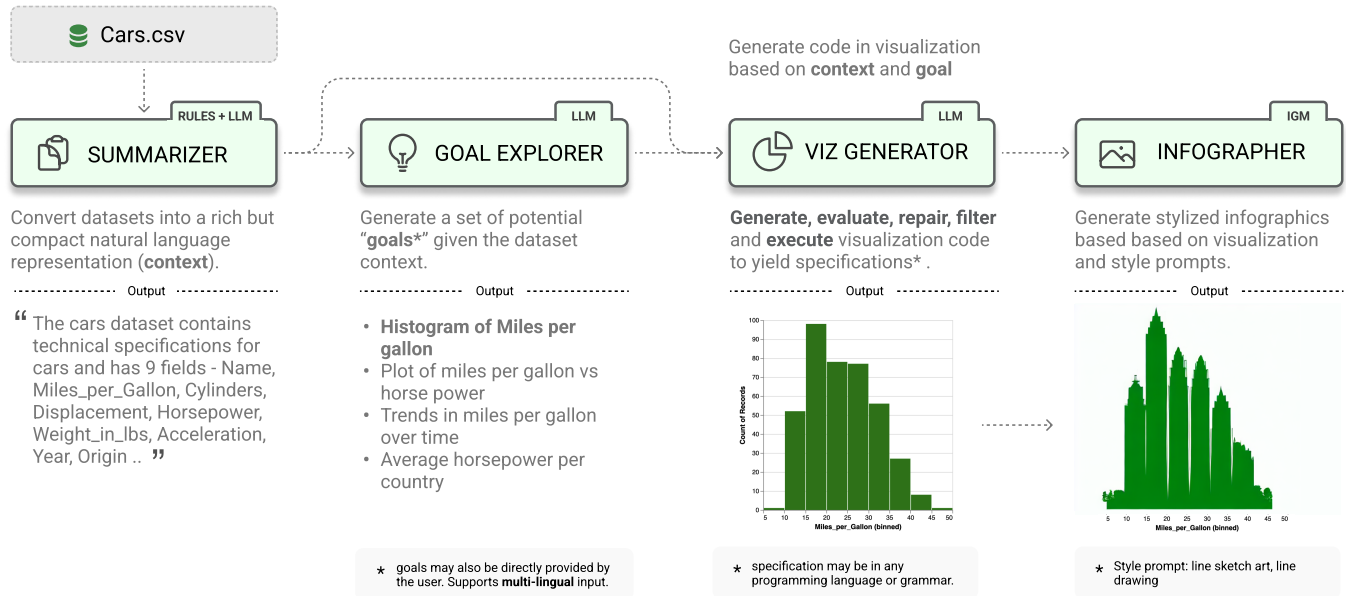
Cars.csv

RULES + LLM

SUMMARIZER

Convert datasets into a rich but compact natural language representation (**context**).

Output

“ The cars dataset contains technical specifications for cars and has 9 fields - Name, Miles_per_Gallon, Cylinders, Displacement, Horsepower, Weight_in_lbs, Acceleration, Year, Origin .. ”

LLM

GOAL EXPLORER

Generate a set of potential “**goals***” given the dataset context.

Output

- **Histogram of Miles per gallon**
- Plot of miles per gallon vs horse power
- Trends in miles per gallon over time
- Average horsepower per country

* goals may also be directly provided by the user. Supports **multi-lingual** input.

Generate code in visualization based on **context** and **goal**

LLM

VIZ GENERATOR

**Generate, evaluate, repair, filter** and **execute** visualization code to yield specifications* .

Output

100
90
80
70
60
50
40
30
20
10
0

Count of Records

5 10 15 20 25 30 35 40 45 50

Miles_per_Gallon (binned)

* specification may be in any programming language or grammar.

IGM

INFOGRAPHER

Generate stylized infographics based based on visualization and style prompts.

Output

5 10 15 20 25 30 35 40 45 50

Miles_per_Gallon (binned)

* Style prompt: line sketch art, line drawing